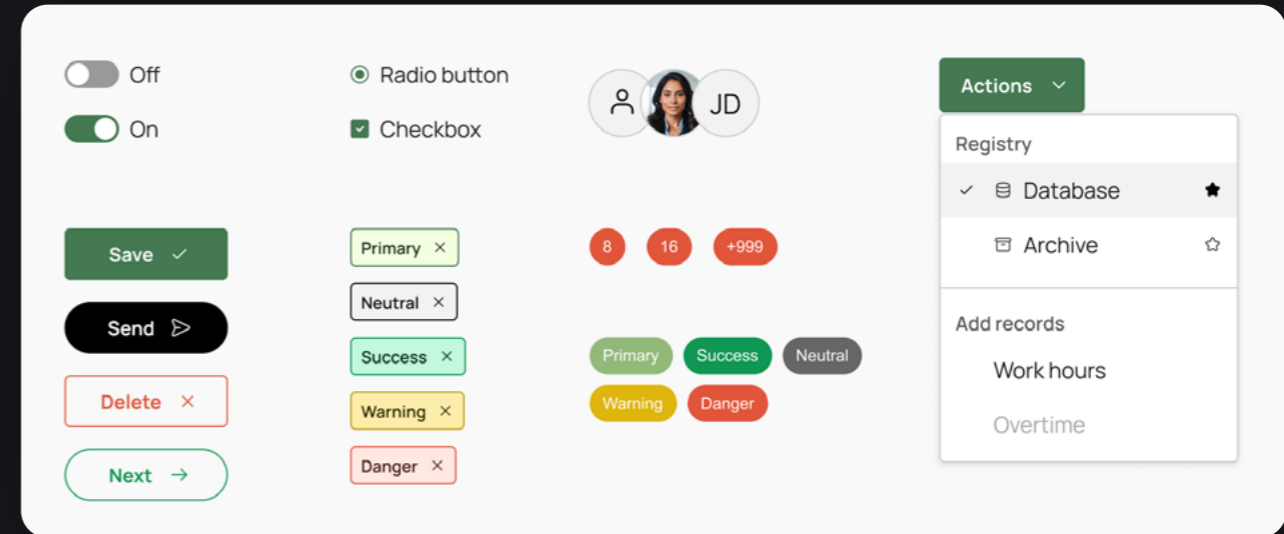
Off

On

Radio button

Checkbox

JD

Actions

Registry

✓ Database

Archive

Add records

Work hours

Overtime

Save ✓

Send

Delete ×

Next →

Primary ×

Neutral ×

Success ×

Warning ×

Danger ×

8

16

+999

Primary

Success

Neutral

Warning

Danger